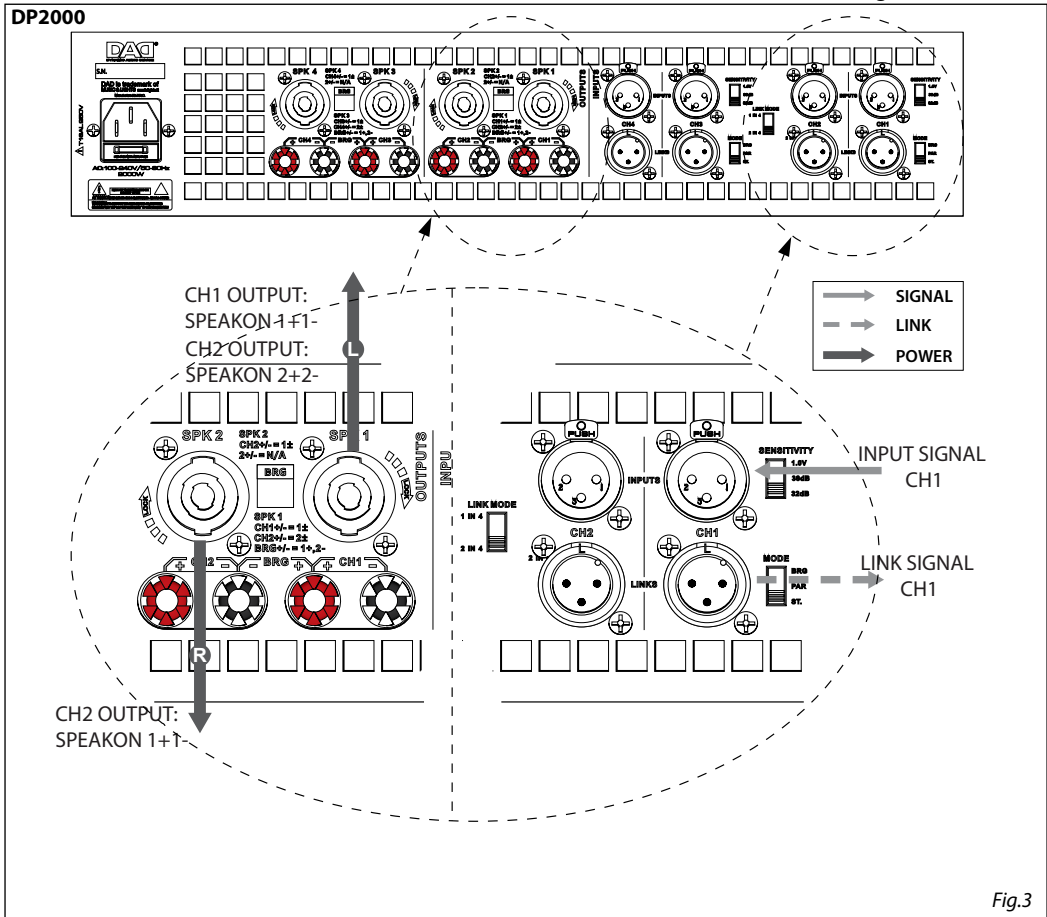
DP2000

CH1 OUTPUT:
SPEAKON 1+1-
CH2 OUTPUT:
SPEAKON 2+2-

SIGNAL
LINK
POWER

SPK 2
SPK 2
CH2+/- = 1±
2+/- = N/A
SPK 1
BRG
SPK 1
CH1+/- = 1±
CH2+/- = 2±
BRG+/- = 1+,2-
OUTPUTS
CH2
BRG
CH1

INPU
LINK MODE
1 IN 4
2 IN 4

PUSH
PUSH
SENSITIVITY
1.5V
30dB
32dB
INPUTS
CH2
CH1
LINKS
MODE
BRG
PAR
ST.

INPUT SIGNAL
CH1

LINK SIGNAL
CH1

L
R

CH2 OUTPUT:
SPEAKON 1+1-

Fig.3